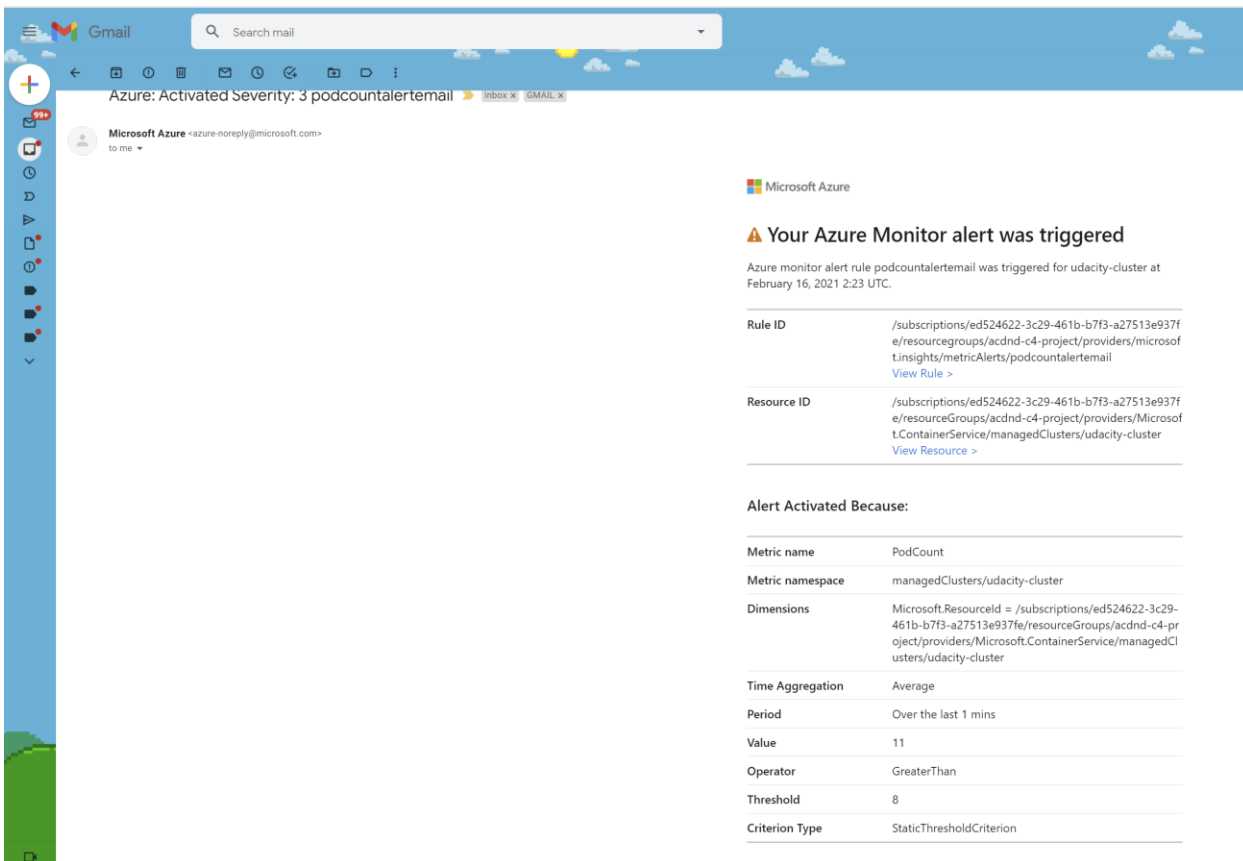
Gmail

Search mail

99+

Azure: Activated Severity: 3 podcountalertemail Inbox × GMAIL ×

Microsoft Azure <azure-noreply@microsoft.com>
to me

Microsoft Azure

Your Azure Monitor alert was triggered

Azure monitor alert rule podcountalertemail was triggered for udacity-cluster at February 16, 2021 2:23 UTC.

| | |
|---|---|
| Rule ID | /subscriptions/ed524622-3c29-461b-b7f3-a27513e937fe/resourcegroups/acdnd-c4-project/providers/microsoft.insights/metricAlerts/podcountalertemail View Rule > |
| Resource ID | /subscriptions/ed524622-3c29-461b-b7f3-a27513e937fe/resourceGroups/acdnd-c4-project/providers/Microsoft.ContainerService/managedClusters/udacity-cluster View Resource > |

Alert Activated Because:

| | |
|---|---|
| Metric name | PodCount |
| Metric namespace | managedClusters/udacity-cluster |
| Dimensions | Microsoft.ResourceId = /subscriptions/ed524622-3c29-461b-b7f3-a27513e937fe/resourceGroups/acdnd-c4-project/providers/Microsoft.ContainerService/managedClusters/udacity-cluster |
| Time Aggregation | Average |
| Period | Over the last 1 mins |
| Value | 11 |
| Operator | GreaterThan |
| Threshold | 8 |
| Criterion Type | StaticThresholdCriterion |